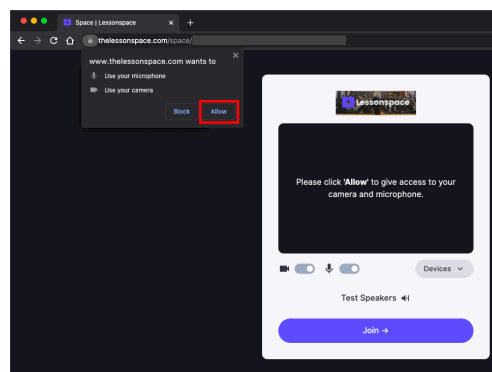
Space | Lessonspace

thelessonspace.com/space/

www.thelessonspace.com wants to

Use your microphone

Use your camera

Block Allow

Lessonspace

Please click 'Allow' to give access to your camera and microphone.

Devices

Test Speakers

Join →